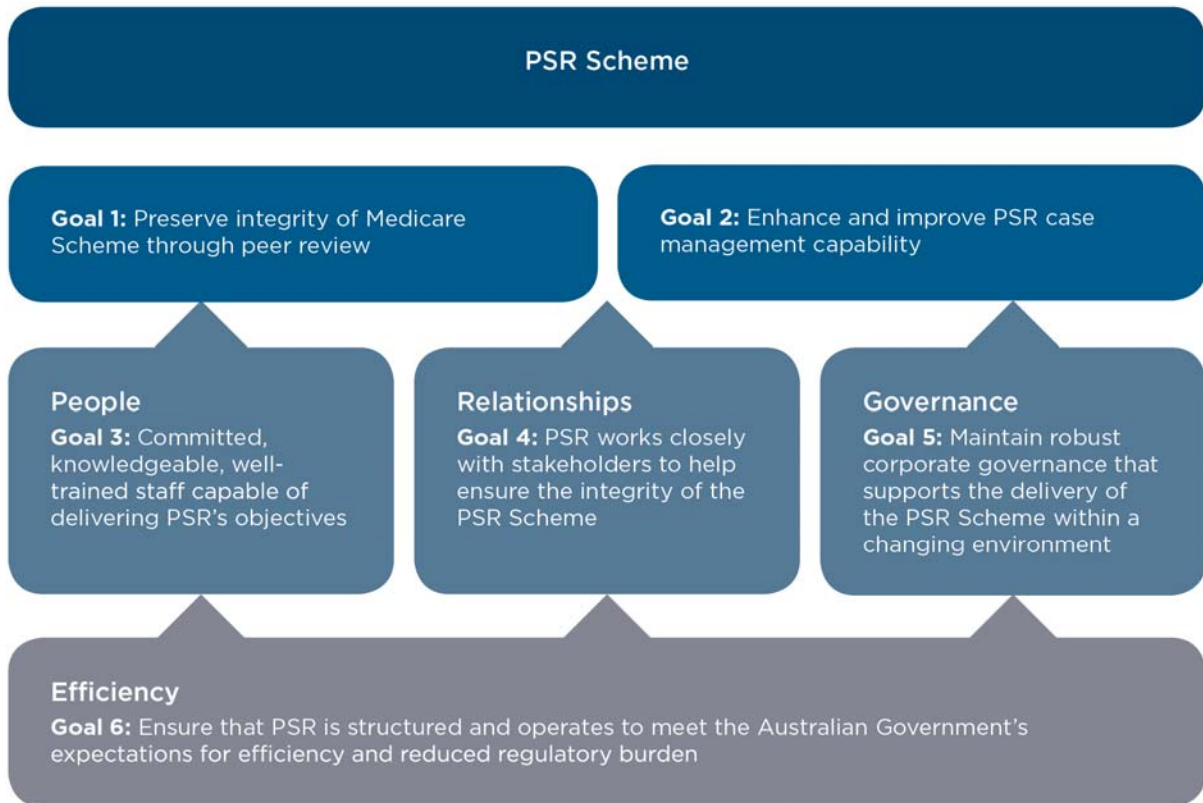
PSR Scheme

Goal 1: Preserve integrity of Medicare Scheme through peer review

Goal 2: Enhance and improve PSR case management capability

People
Goal 3: Committed, knowledgeable, well-trained staff capable of delivering PSR's objectives

Relationships
Goal 4: PSR works closely with stakeholders to help ensure the integrity of the PSR Scheme

Governance
Goal 5: Maintain robust corporate governance that supports the delivery of the PSR Scheme within a changing environment

Efficiency
Goal 6: Ensure that PSR is structured and operates to meet the Australian Government's expectations for efficiency and reduced regulatory burden